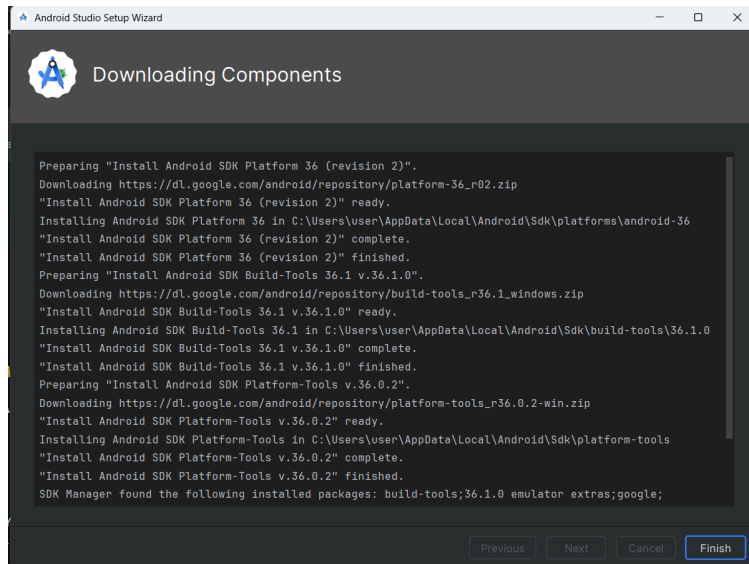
Android Studio Setup Wizard

Downloading Components

Preparing "Install Android SDK Platform 36 (revision 2)".
Downloading https://dl.google.com/android/repository/platform-36_r02.zip
"Install Android SDK Platform 36 (revision 2)" ready.
Installing Android SDK Platform 36 in C:\Users\user\AppData\Local\Android\Sdk\platforms\android-36
"Install Android SDK Platform 36 (revision 2)" complete.
"Install Android SDK Platform 36 (revision 2)" finished.
Preparing "Install Android SDK Build-Tools 36.1 v.36.1.0".
Downloading https://dl.google.com/android/repository/build-tools_r36.1_windows.zip
"Install Android SDK Build-Tools 36.1 v.36.1.0" ready.
Installing Android SDK Build-Tools 36.1 in C:\Users\user\AppData\Local\Android\Sdk\build-tools\36.1.0
"Install Android SDK Build-Tools 36.1 v.36.1.0" complete.
"Install Android SDK Build-Tools 36.1 v.36.1.0" finished.
Preparing "Install Android SDK Platform-Tools v.36.0.2".
Downloading https://dl.google.com/android/repository/platform-tools_r36.0.2-win.zip
"Install Android SDK Platform-Tools v.36.0.2" ready.
Installing Android SDK Platform-Tools in C:\Users\user\AppData\Local\Android\Sdk\platform-tools
"Install Android SDK Platform-Tools v.36.0.2" complete.
"Install Android SDK Platform-Tools v.36.0.2" finished.
SDK Manager found the following installed packages: build-tools;36.1.0 emulator extras;google;

Previous Next Cancel Finish